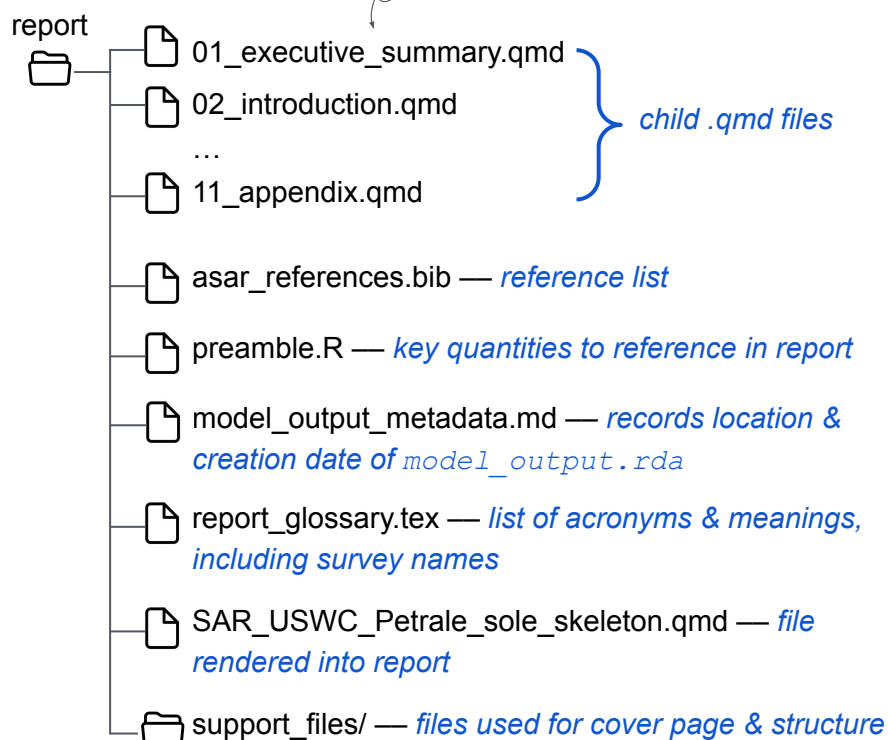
report

01_executive_summary.qmd
02_introduction.qmd
…
11_appendix.qmd

child .qmd files

asar_references.bib — reference list

preamble.R — key quantities to reference in report

model_output_metadata.md — records location & creation date of model_output.rda

report_glossary.tex — list of acronyms & meanings, including survey names

SAR_USWC_Petrale_sole_skeleton.qmd — file rendered into report

support_files/ — files used for cover page & structure